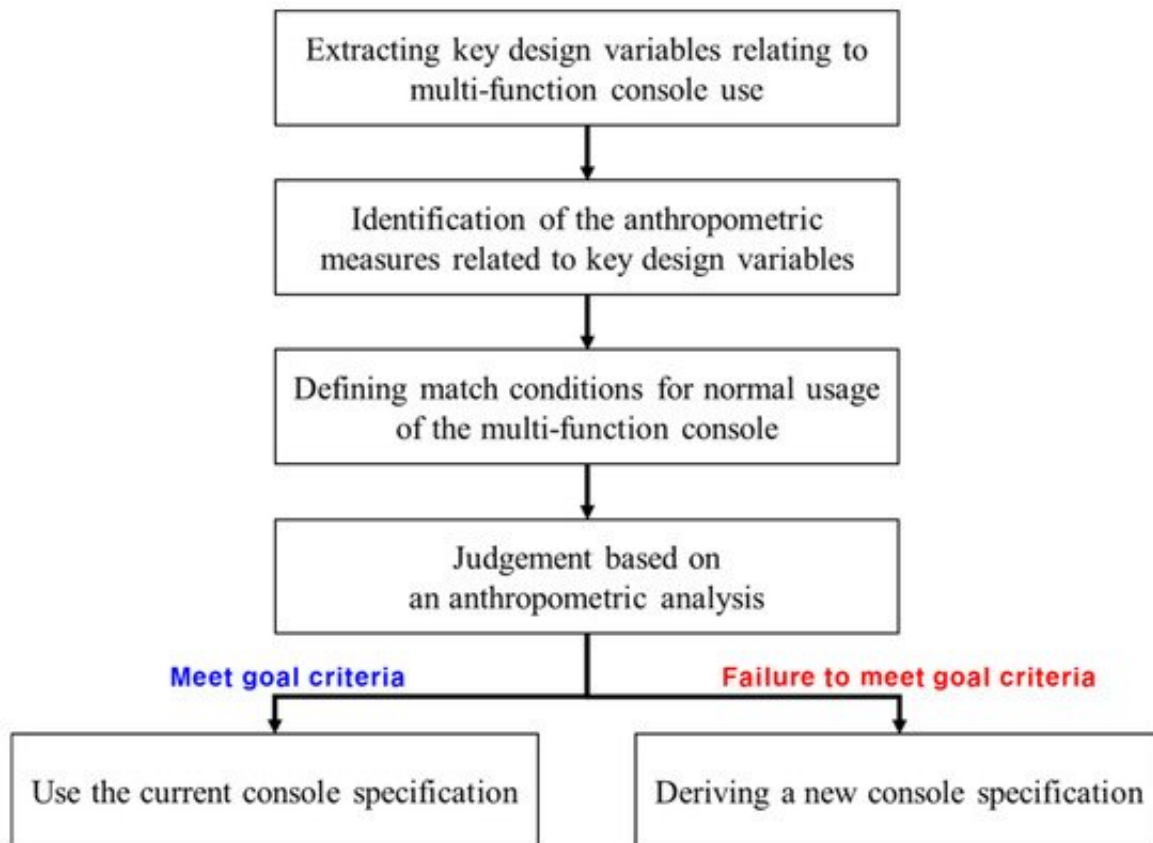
Extracting key design variables relating to multi-function console use

Identification of the anthropometric measures related to key design variables

Defining match conditions for normal usage of the multi-function console

Judgement based on an anthropometric analysis

Meet goal criteria

Failure to meet goal criteria

Use the current console specification

Deriving a new console specification